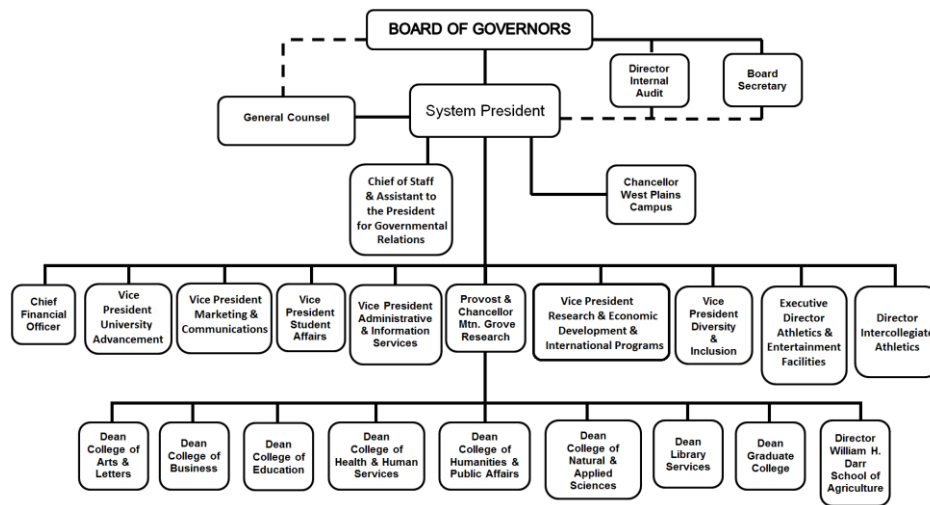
BOARD OF GOVERNORS

Director Internal Audit

Board Secretary

General Counsel

System President

Chief of Staff & Assistant to the President for Governmental Relations

Chancellor West Plains Campus

Chief Financial Officer

Vice President University Advancement

Vice President Marketing & Communications

Vice President Student Affairs

Vice President Administrative & Information Services

Provost & Chancellor Mtn. Grove Research

Vice President Research & Economic Development & International Programs

Vice President Diversity & Inclusion

Executive Director Athletics & Entertainment Facilities

Director Intercollegiat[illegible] Athletics

Dean College of Arts & Letters

Dean College of Business

Dean College of Education

Dean College of Health & Human Services

Dean College of Humanities & Public Affairs

Dean College of Natural & Applied Sciences

Dean Library Services

Dean Graduate College

Director William H. Darr School of Agriculture